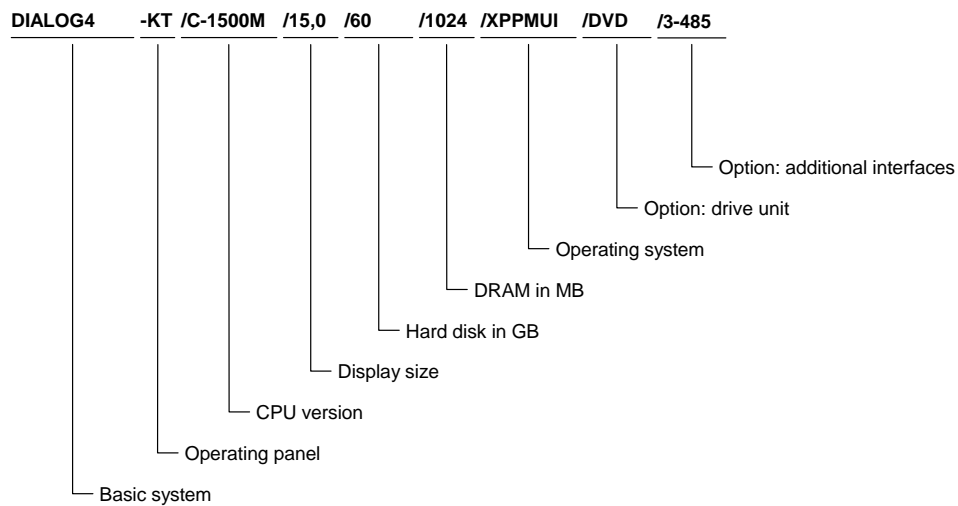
DIALOG4 -KT /C-1500M /15,0 /60 /1024 /XPPMUI /DVD /3-485

Option: additional interfaces

Option: drive unit

Operating system

DRAM in MB

Hard disk in GB

Display size

CPU version

Operating panel

Basic system